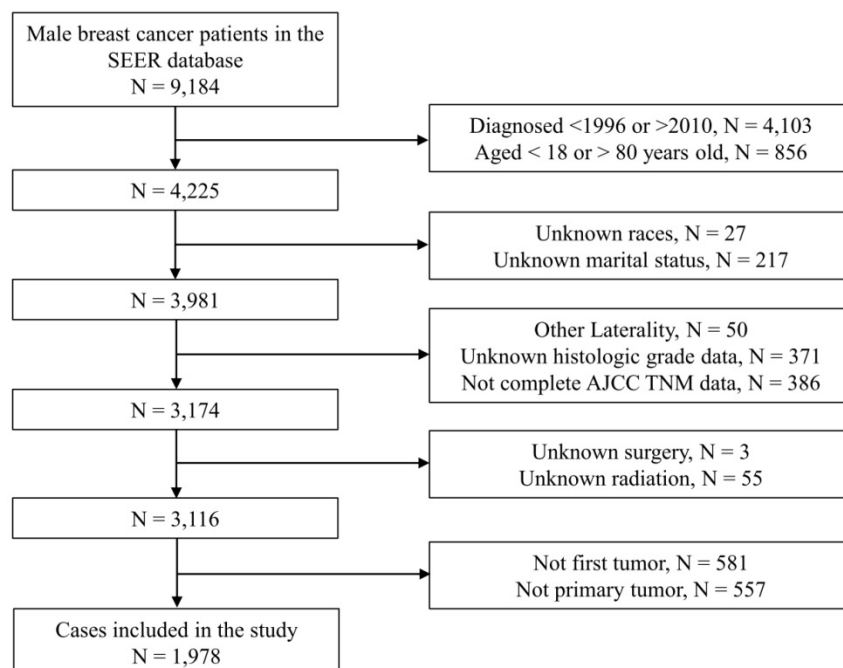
Male breast cancer patients in the SEER database
N = 9,184

Diagnosed <1996 or >2010, N = 4,103
Aged < 18 or > 80 years old, N = 856

N = 4,225

Unknown races, N = 27
Unknown marital status, N = 217

N = 3,981

Other Laterality, N = 50
Unknown histologic grade data, N = 371
Not complete AJCC TNM data, N = 386

N = 3,174

Unknown surgery, N = 3
Unknown radiation, N = 55

N = 3,116

Not first tumor, N = 581
Not primary tumor, N = 557

Cases included in the study
N = 1,978